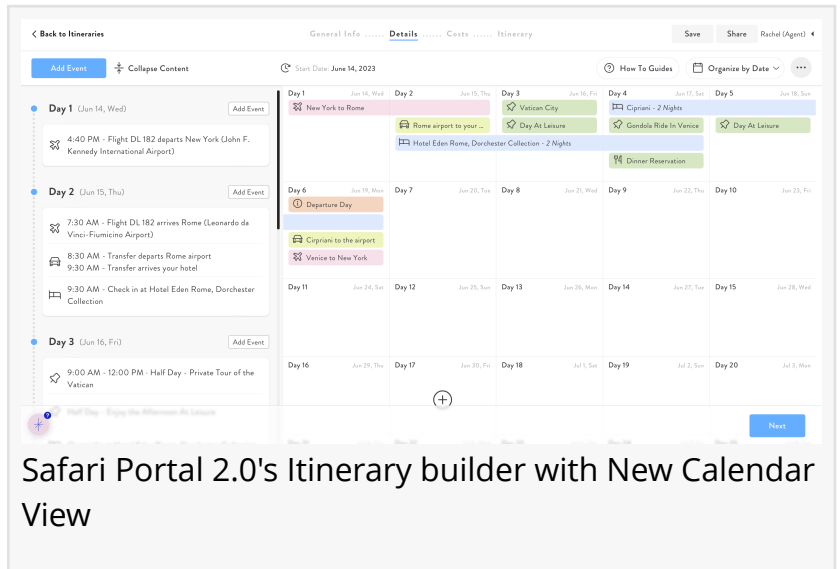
< Back to Itineraries

General Info ...... Details ...... Costs ...... Itinerary

Save Share Rachel (Agent)

Add Event Collapse Content

Start Date: June 14, 2023

How To Guides Organize by Date ···

Day 1 (Jun 14, Wed) Add Event

4:40 PM - Flight DL 182 departs New York (John F. Kennedy International Airport)

Day 2 (Jun 15, Thu) Add Event

7:30 AM - Flight DL 182 arrives Rome (Leonardo da Vinci-Fiumicino Airport)

8:30 AM - Transfer departs Rome airport
9:30 AM - Transfer arrives your hotel

9:30 AM - Check in at Hotel Eden Rome, Dorchester Collection

Day 3 (Jun 16, Fri) Add Event

9:00 AM - 12:00 PM - Half Day - Private Tour of the Vatican

Half Day - Enjoy the Afternoon At Leisure

| Day 1 Jun 14, Wed | Day 2 Jun 15, Thu | Day 3 Jun 16, Fri | Day 4 Jun 17, Sat | Day 5 Jun 18, Sun |
|---|---|---|---|---|
| New York to Rome | | Vatican City | Cipriani - 2 Nights | |
| | Rome airport to your ... | Day At Leisure | Gondola Ride In Venice | Day At Leisure |
| | Hotel Eden Rome, Dorchester Collection - 2 Nights | | Dinner Reservation | |
| Day 6 Jun 19, Mon | Day 7 Jun 20, Tue | Day 8 Jun 21, Wed | Day 9 Jun 22, Thu | Day 10 Jun 23, Fri |
| Departure Day | | | | |
| Cipriani to the airport | | | | |
| Venice to New York | | | | |
| Day 11 Jun 24, Sat | Day 12 Jun 25, Sun | Day 13 Jun 26, Mon | Day 14 Jun 27, Tue | Day 15 Jun 28, Wed |
| Day 16 Jun 29, Thu | Day 17 Jun 30, Fri | Day 18 Jul 1, Sat | Day 19 Jul 2, Sun | Day 20 Jul 3, Mon |

Next

Safari Portal 2.0's Itinerary builder with New Calendar View